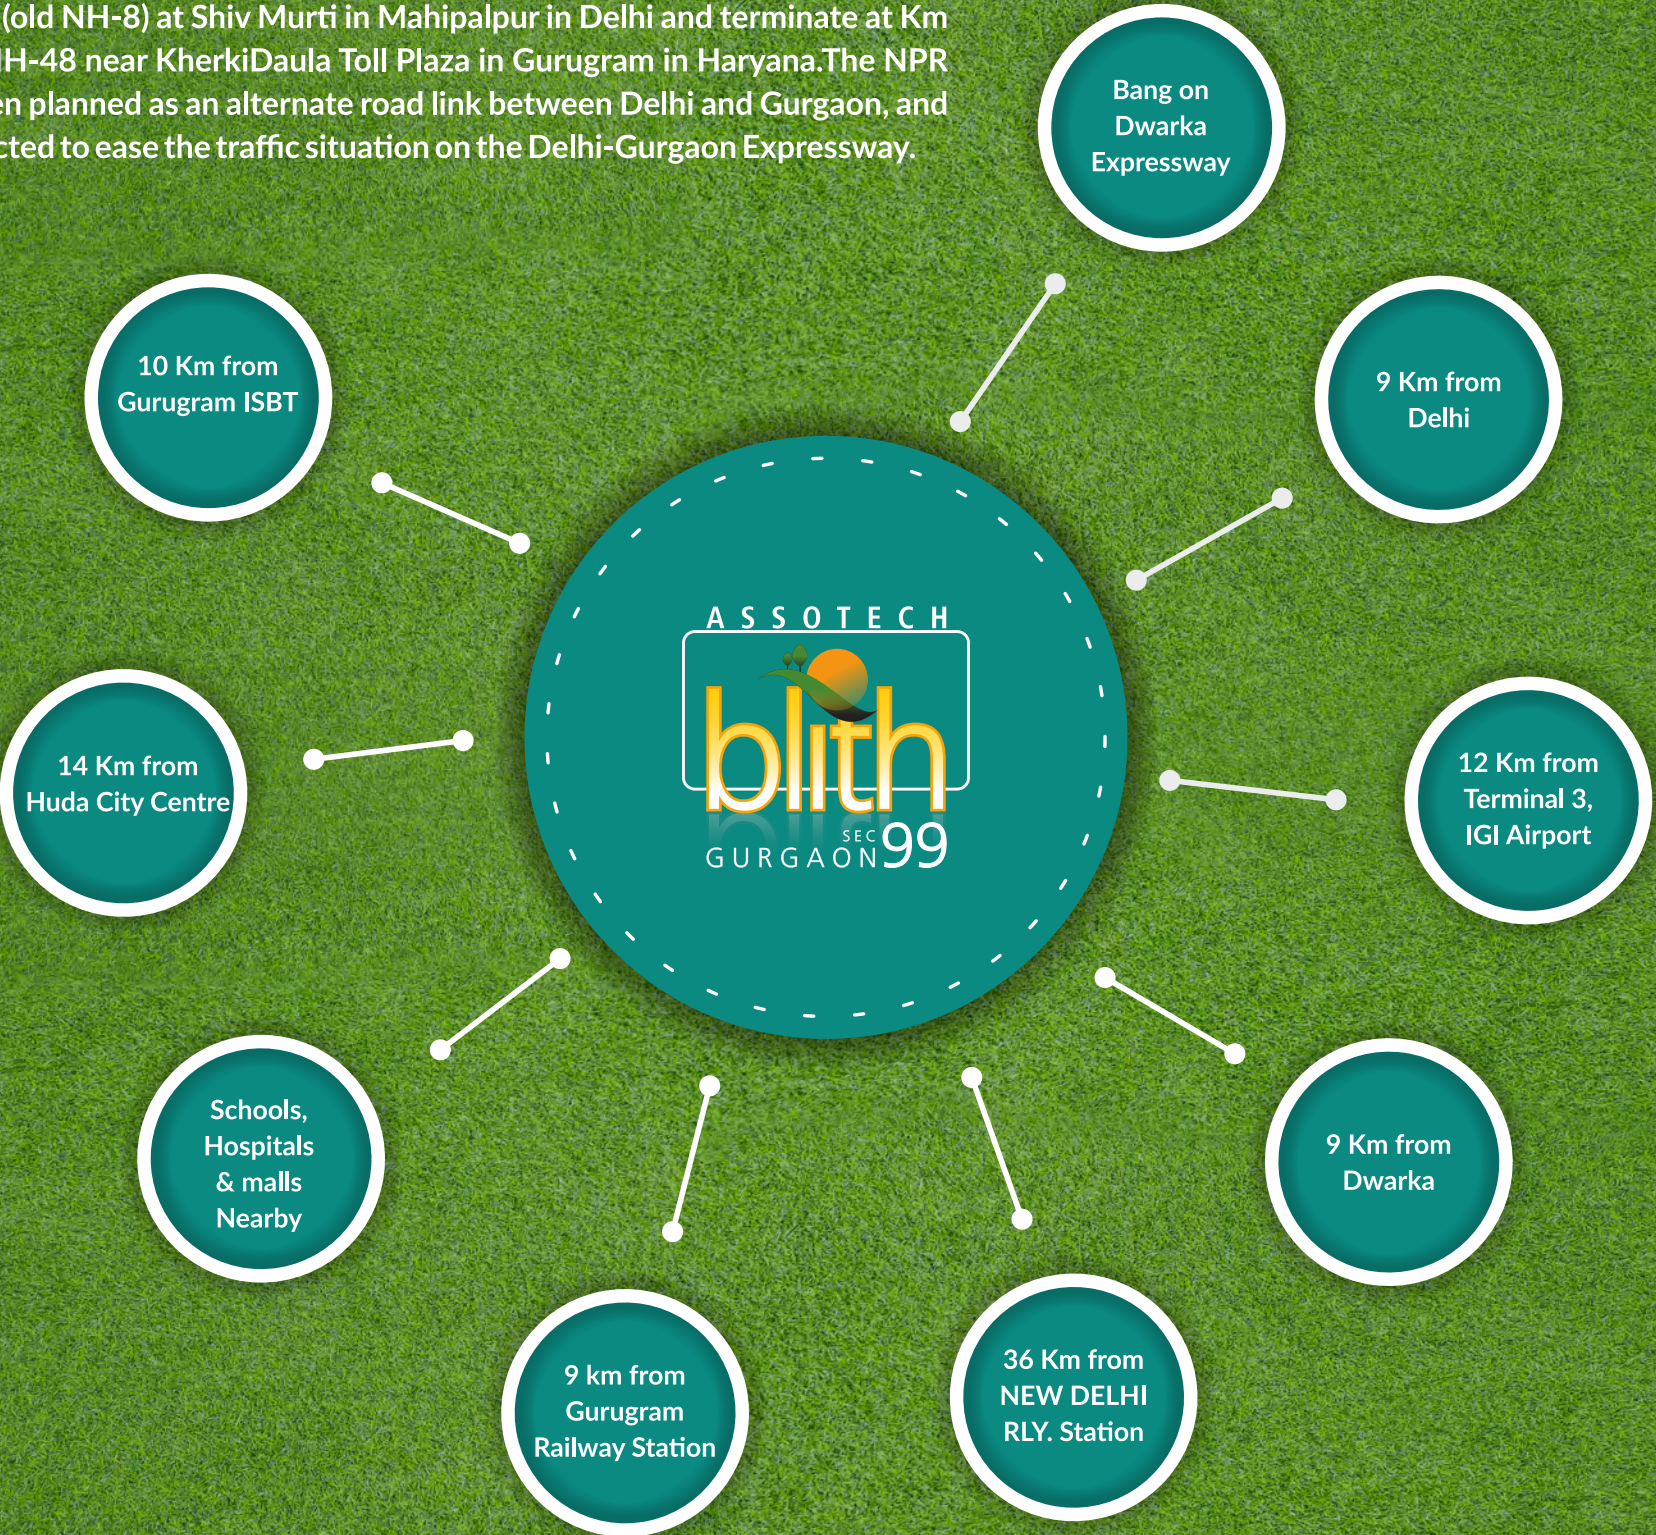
(old NH-8) at Shiv Murti in Mahipalpur in Delhi and terminate at Km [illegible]H-48 near KherkiDaula Toll Plaza in Gurugram in Haryana.The NPR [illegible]en planned as an alternate road link between Delhi and Gurgaon, and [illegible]cted to ease the traffic situation on the Delhi-Gurgaon Expressway.

Bang on Dwarka Expressway

10 Km from Gurugram ISBT

9 Km from Delhi

ASSOTECH
blith
GURGAON SEC 99

14 Km from Huda City Centre

12 Km from Terminal 3, IGI Airport

Schools, Hospitals & malls Nearby

9 Km from Dwarka

9 km from Gurugram Railway Station

36 Km from NEW DELHI RLY. Station